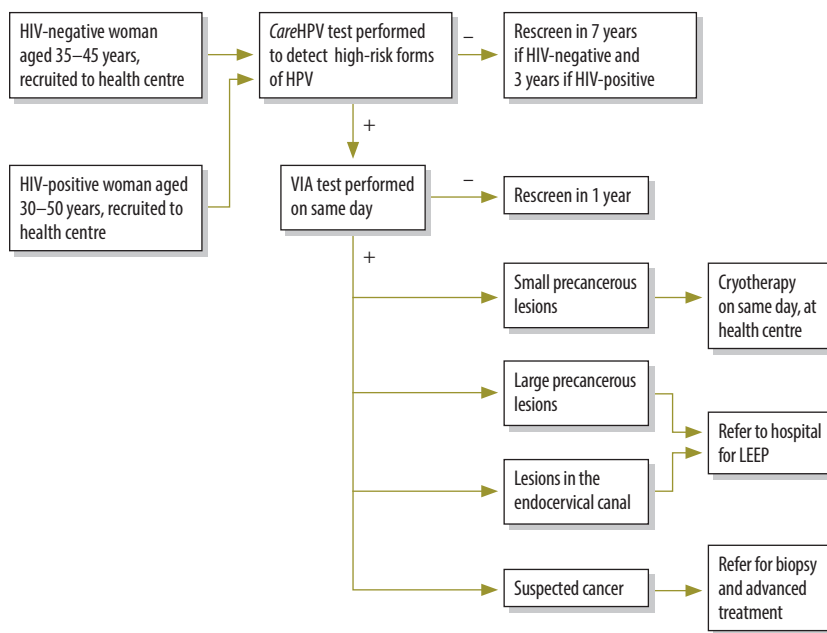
HIV-negative woman aged 35–45 years, recruited to health centre

HIV-positive woman aged 30–50 years, recruited to health centre

*Care*HPV test performed to detect high-risk forms of HPV

–

Rescreen in 7 years if HIV-negative and 3 years if HIV-positive

+

VIA test performed on same day

–

Rescreen in 1 year

+

Small precancerous lesions

Cryotherapy on same day, at health centre

Large precancerous lesions

Refer to hospital for LEEP

Lesions in the endocervical canal

Suspected cancer

Refer for biopsy and advanced treatment